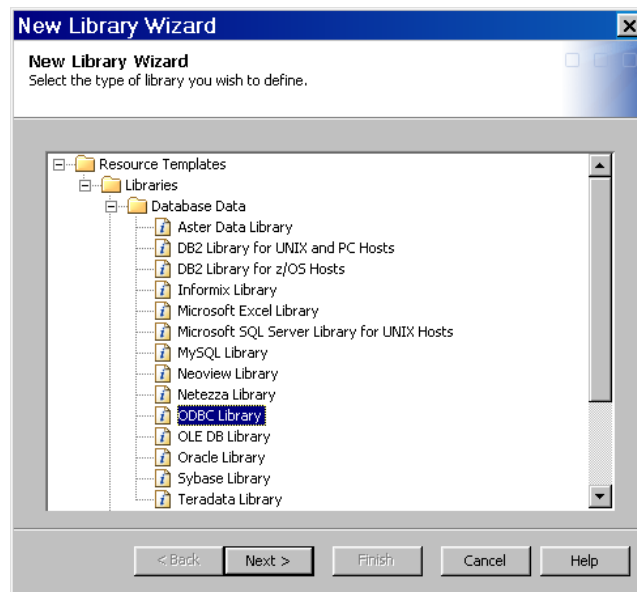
New Library Wizard

New Library Wizard
Select the type of library you wish to define.

Resource Templates
Libraries
Database Data
Aster Data Library
DB2 Library for UNIX and PC Hosts
DB2 Library for z/OS Hosts
Informix Library
Microsoft Excel Library
Microsoft SQL Server Library for UNIX Hosts
MySQL Library
Neoview Library
Netezza Library
ODBC Library
OLE DB Library
Oracle Library
Sybase Library
Teradata Library

< Back
Next >
Finish
Cancel
Help